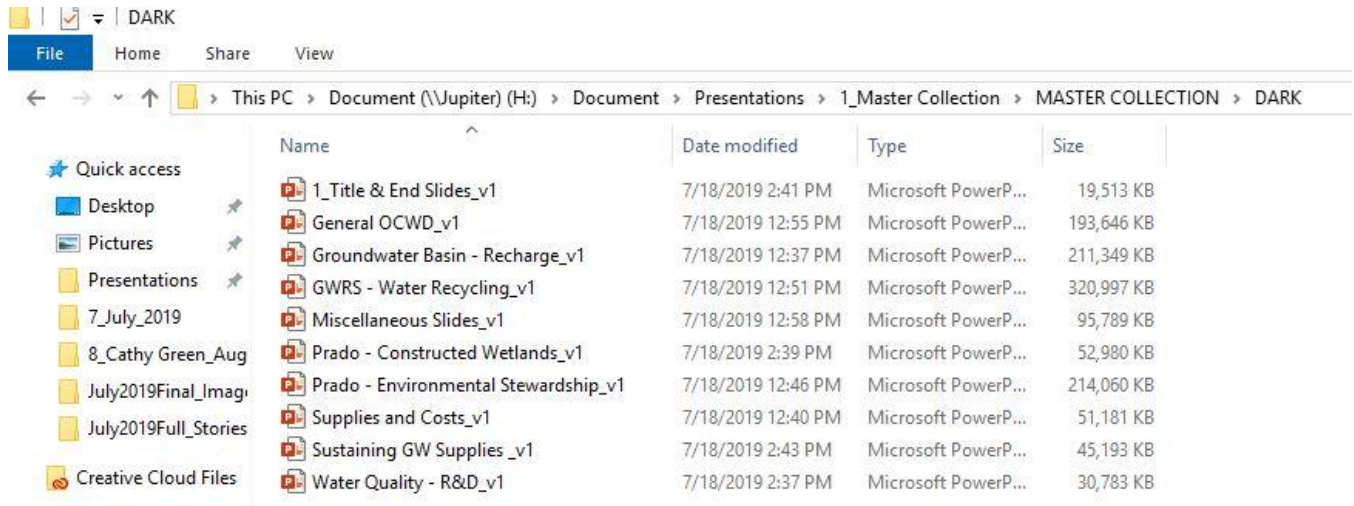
DARK

File Home Share View

This PC > Document (\\Jupiter) (H:) > Document > Presentations > 1_Master Collection > MASTER COLLECTION > DARK

Quick access
Desktop
Pictures
Presentations
7_July_2019
8_Cathy Green_Aug
July2019Final_Imag
July2019Full_Stories
Creative Cloud Files

| Name | Date modified | Type | Size |
|---|---|---|---|
| 1_Title & End Slides_v1 | 7/18/2019 2:41 PM | Microsoft PowerP... | 19,513 KB |
| General OCWD_v1 | 7/18/2019 12:55 PM | Microsoft PowerP... | 193,646 KB |
| Groundwater Basin - Recharge_v1 | 7/18/2019 12:37 PM | Microsoft PowerP... | 211,349 KB |
| GWRS - Water Recycling_v1 | 7/18/2019 12:51 PM | Microsoft PowerP... | 320,997 KB |
| Miscellaneous Slides_v1 | 7/18/2019 12:58 PM | Microsoft PowerP... | 95,789 KB |
| Prado - Constructed Wetlands_v1 | 7/18/2019 2:39 PM | Microsoft PowerP... | 52,980 KB |
| Prado - Environmental Stewardship_v1 | 7/18/2019 12:46 PM | Microsoft PowerP... | 214,060 KB |
| Supplies and Costs_v1 | 7/18/2019 12:40 PM | Microsoft PowerP... | 51,181 KB |
| Sustaining GW Supplies _v1 | 7/18/2019 2:43 PM | Microsoft PowerP... | 45,193 KB |
| Water Quality - R&D_v1 | 7/18/2019 2:37 PM | Microsoft PowerP... | 30,783 KB |